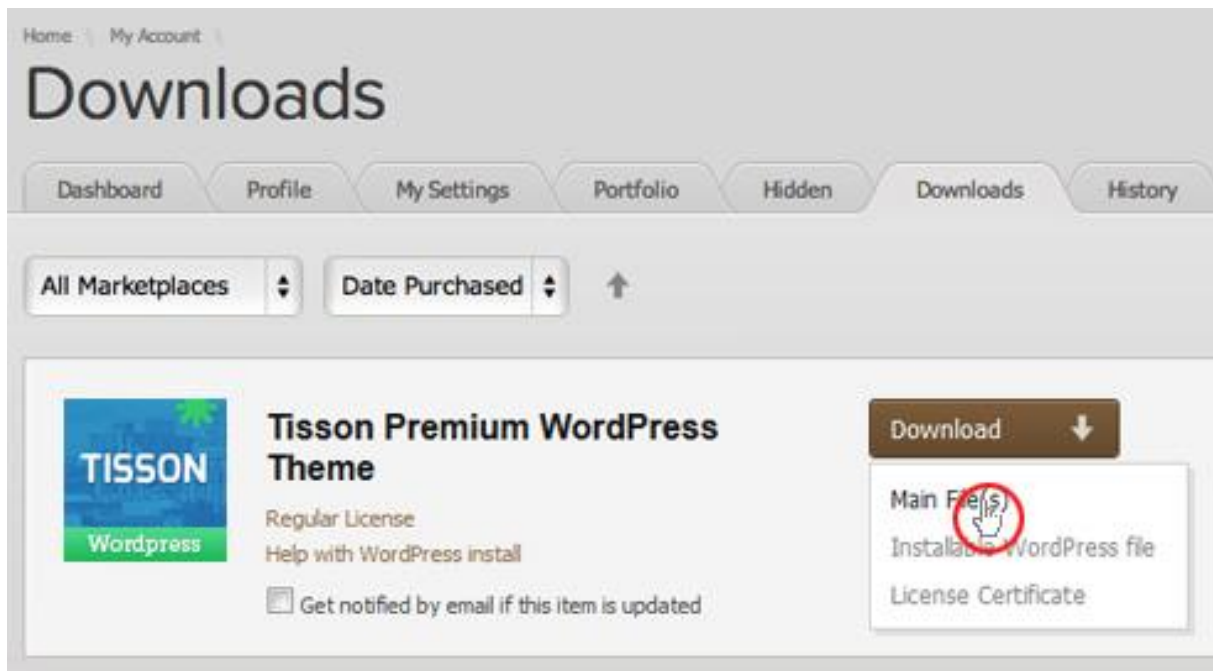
Home \ My Account \

Downloads

Dashboard | Profile | My Settings | Portfolio | Hidden | Downloads | History

All Marketplaces
Date Purchased

TISSON
Wordpress

Tisson Premium WordPress Theme

Regular License
Help with WordPress install

Get notified by email if this item is updated

Download

Main File(s)
Installa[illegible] WordPress file
License Certificate